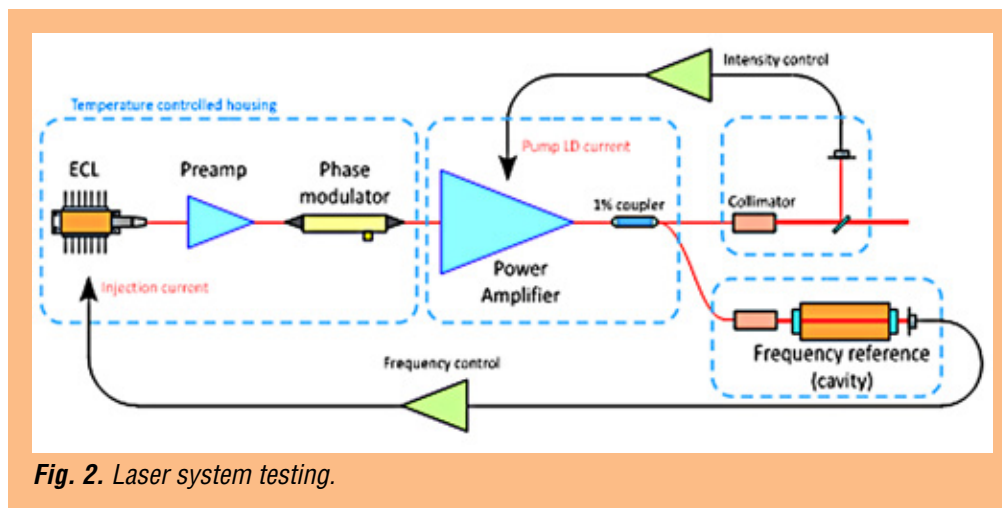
Intensity control

Temperature controlled housing

ECL

Preamp

Phase modulator

Pump LD current

Power Amplifier

1% coupler

Collimator

Injection current

Frequency control

Frequency reference (cavity)

*Fig. 2.* Laser system testing.